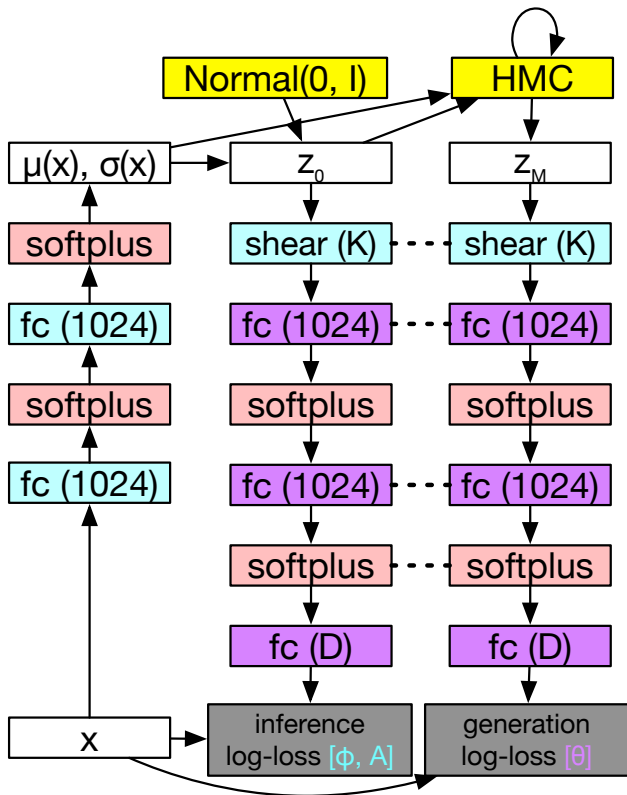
Normal(0, I)

HMC

μ(x), σ(x)

$z_0$

$z_M$

softplus

shear (K)

shear (K)

fc (1024)

fc (1024)

fc (1024)

softplus

softplus

softplus

fc (1024)

fc (1024)

fc (1024)

softplus

softplus

fc (D)

fc (D)

x

inference log-loss [ϕ, A]

generation log-loss [θ]